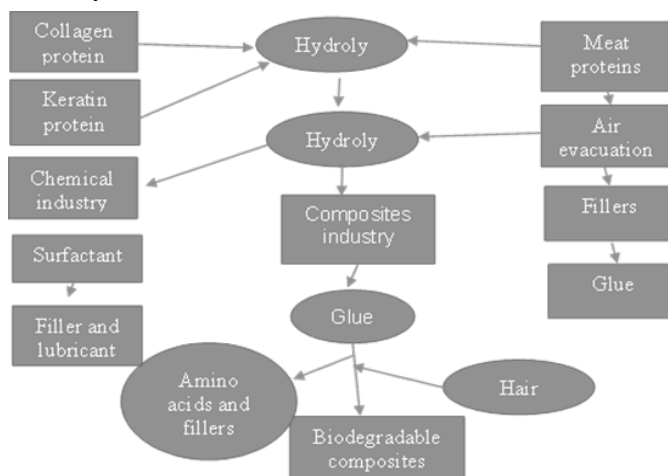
Collagen protein

Hydroly

Meat proteins

Keratin protein

Hydroly

Air evacuation

Chemical industry

Composites industry

Fillers

Surfactant

Glue

Glue

Filler and lubricant

Amino acids and fillers

Hair

Biodegradable composites